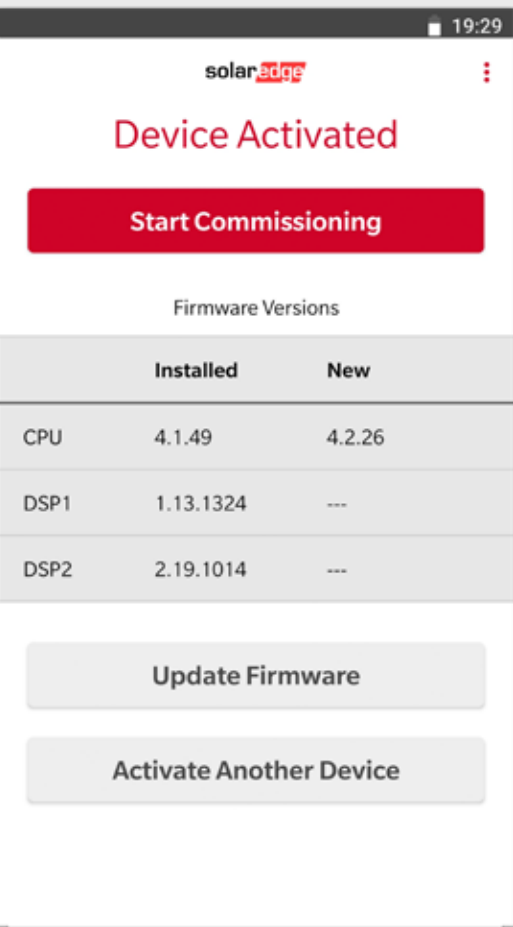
19:29

solaredge

Device Activated

Start Commissioning

Firmware Versions

| | Installed | New |
|---|---|---|
| CPU | 4.1.49 | 4.2.26 |
| DSP1 | 1.13.1324 | --- |
| DSP2 | 2.19.1014 | --- |

Update Firmware

Activate Another Device